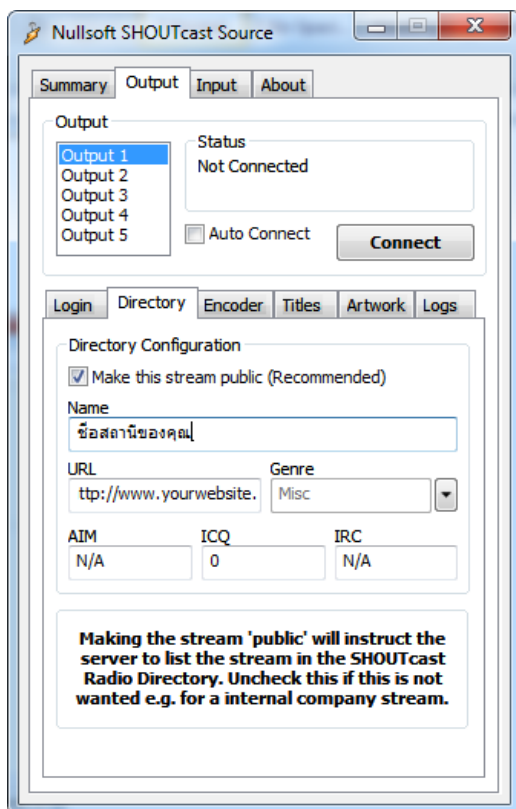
Nullsoft SHOUTcast Source

Summary
Output
Input
About

Output
Output 1
Output 2
Output 3
Output 4
Output 5

Status
Not Connected

Auto Connect
Connect

Login
Directory
Encoder
Titles
Artwork
Logs

Directory Configuration
Make this stream public (Recommended)

Name
ชื่อสถานีของคุณ

URL
ttp://www.yourwebsite.

Genre
Misc

AIM
N/A

ICQ
0

IRC
N/A

Making the stream 'public' will instruct the server to list the stream in the SHOUTcast Radio Directory. Uncheck this if this is not wanted e.g. for a internal company stream.